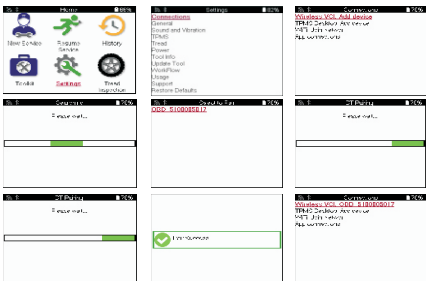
Home 88%

New Service

Resume Service

History

Toolkit

Settings

Tread Inspection

Settings 80%

Connections

General

Sound and Vibration

TPMS

Tread

Power

Tool Info

Update Tool

WorkFlow

Usage

Support

Restore Defaults

Connections 70%

Wireless VCI, Add device

TPMS Database Add device

WIFI, Join network

App connections

Searching 70%

Please wait...

Select to Pair 70%

OBD, S100085017

BT Pairing 70%

Please wait...

BT Pairing 70%

Please wait...

Link Success

Connections 70%

Wireless VCI, OBD, S100085017

TPMS Database Add device

WIFI, Join network

App connections